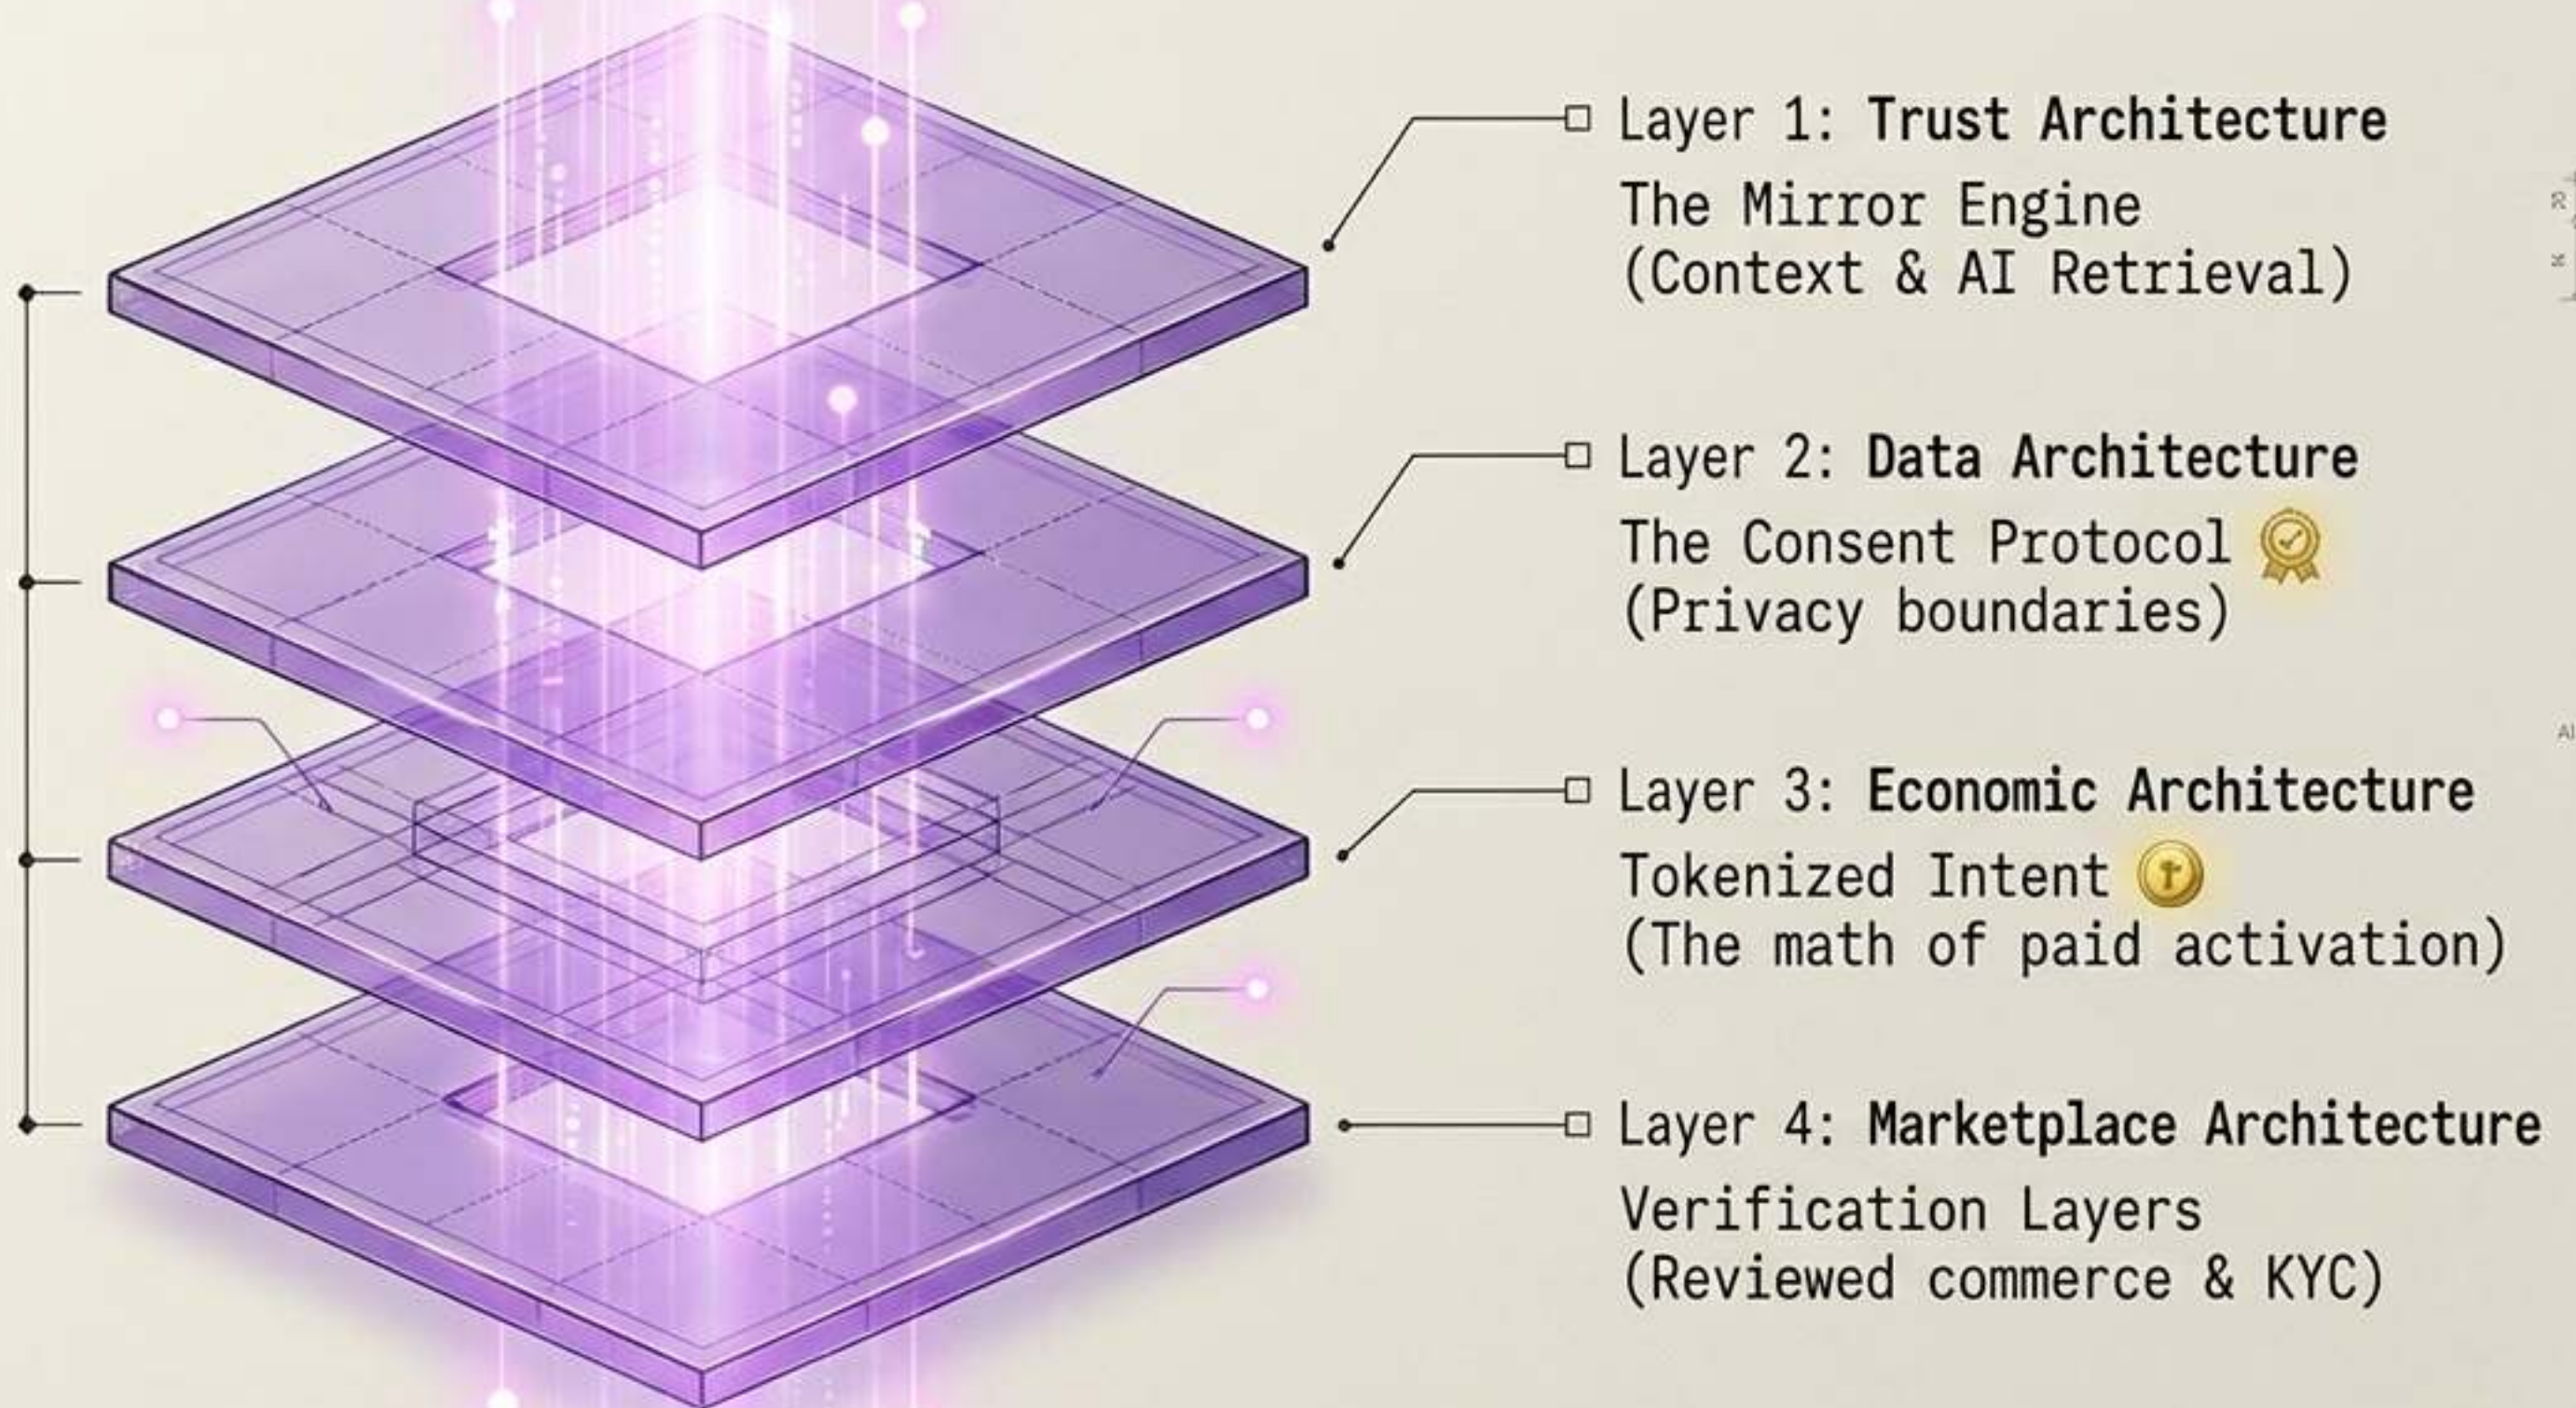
Layer 1: **Trust Architecture**
The Mirror Engine
(Context & AI Retrieval)

Layer 2: **Data Architecture**
The Consent Protocol
(Privacy boundaries)

Layer 3: **Economic Architecture**
Tokenized Intent
(The math of paid activation)

Layer 4: **Marketplace Architecture**
Verification Layers
(Reviewed commerce & KYC)